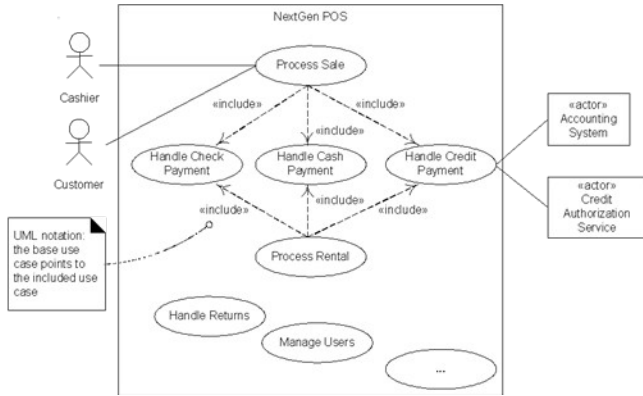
NextGen POS

Cashier

Customer

Process Sale

«include»

«include»

«include»

Handle Check Payment

Handle Cash Payment

Handle Credit Payment

«actor» Accounting System

«actor» Credit Authorization Service

«include»

«include»

«include»

UML notation: the base use case points to the included use case

Process Rental

Handle Returns

Manage Users

...